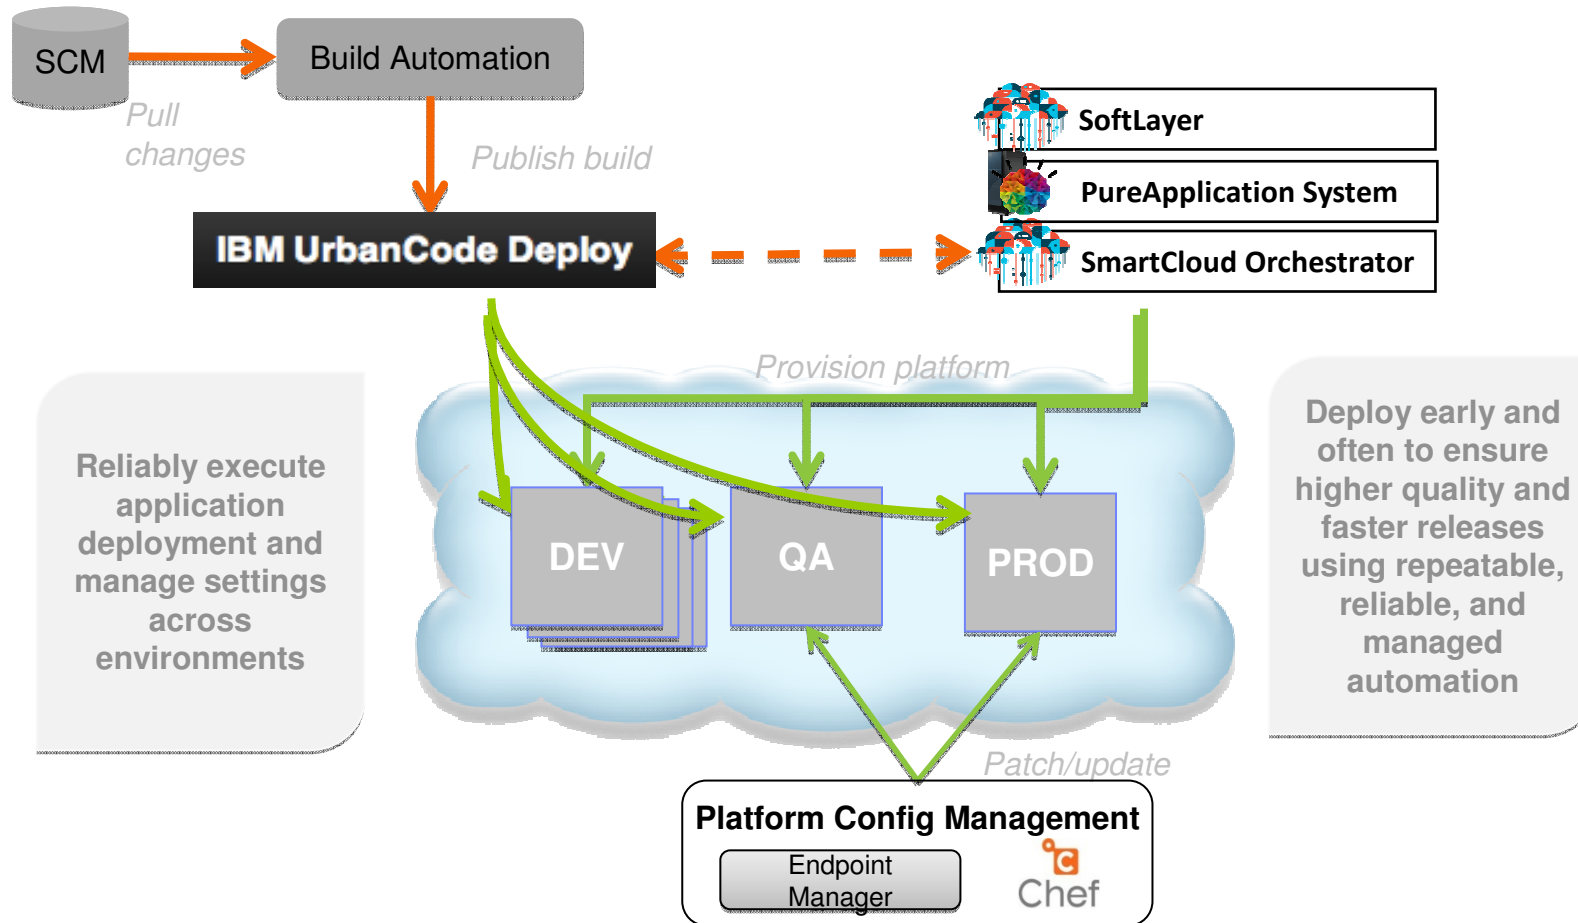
SCM

Build Automation

Pull changes

Publish build

IBM UrbanCode Deploy

SoftLayer

PureApplication System

SmartCloud Orchestrator

Provision platform

Reliably execute application deployment and manage settings across environments

DEV

QA

PROD

Deploy early and often to ensure higher quality and faster releases using repeatable, reliable, and managed automation

Patch/update

Platform Config Management

Endpoint Manager

Chef